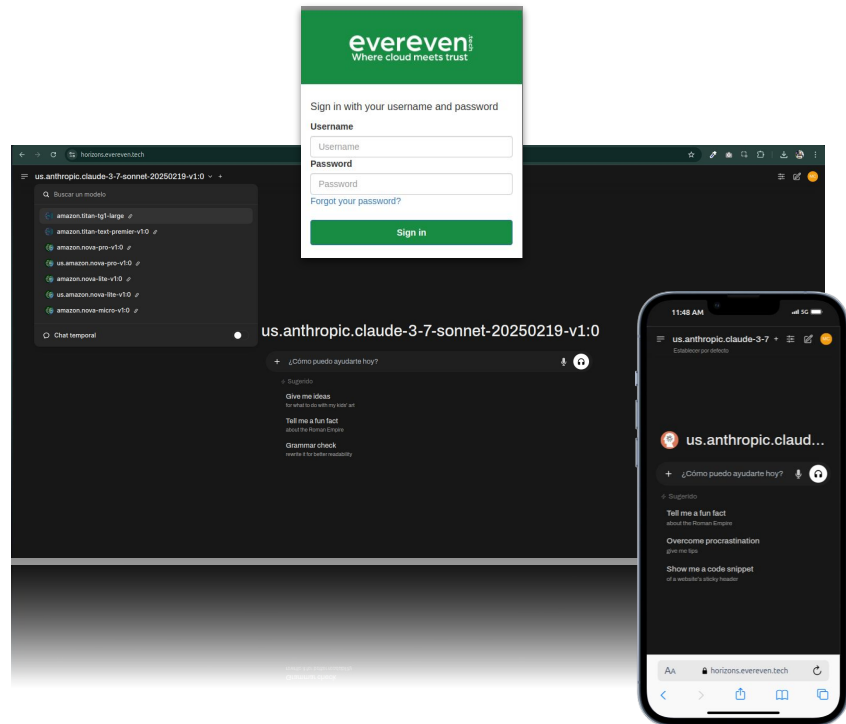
evereven.tech
Where cloud meets trust

Sign in with your username and password
Username
Username
Password
Password
Forgot your password?
Sign in

horizons.evereven.tech

us.anthropic.claude-3-7-sonnet-20250219-v1:0

Buscar un modelo
amazon.titan-tg1-large
amazon.titan-text-premier-v1:0
amazon.nova-pro-v1:0
us.amazon.nova-pro-v1:0
amazon.nova-lite-v1:0
us.amazon.nova-lite-v1:0
amazon.nova-micro-v1:0
Chat temporal

us.anthropic.claude-3-7-sonnet-20250219-v1:0

¿Cómo puedo ayudarte hoy?
Sugerido
Give me ideas
for what to do with my kids' art
Tell me a fun fact
about the Roman Empire
Grammar check
rewrite it for better readability

11:48 AM
5G
us.anthropic.claude-3-7
Establecer por defecto
us.anthropic.claud...
¿Cómo puedo ayudarte hoy?
Sugerido
Tell me a fun fact
about the Roman Empire
Overcome procrastination
give me tips
Show me a code snippet
of a website's sticky header
AA
horizons.evereven.tech